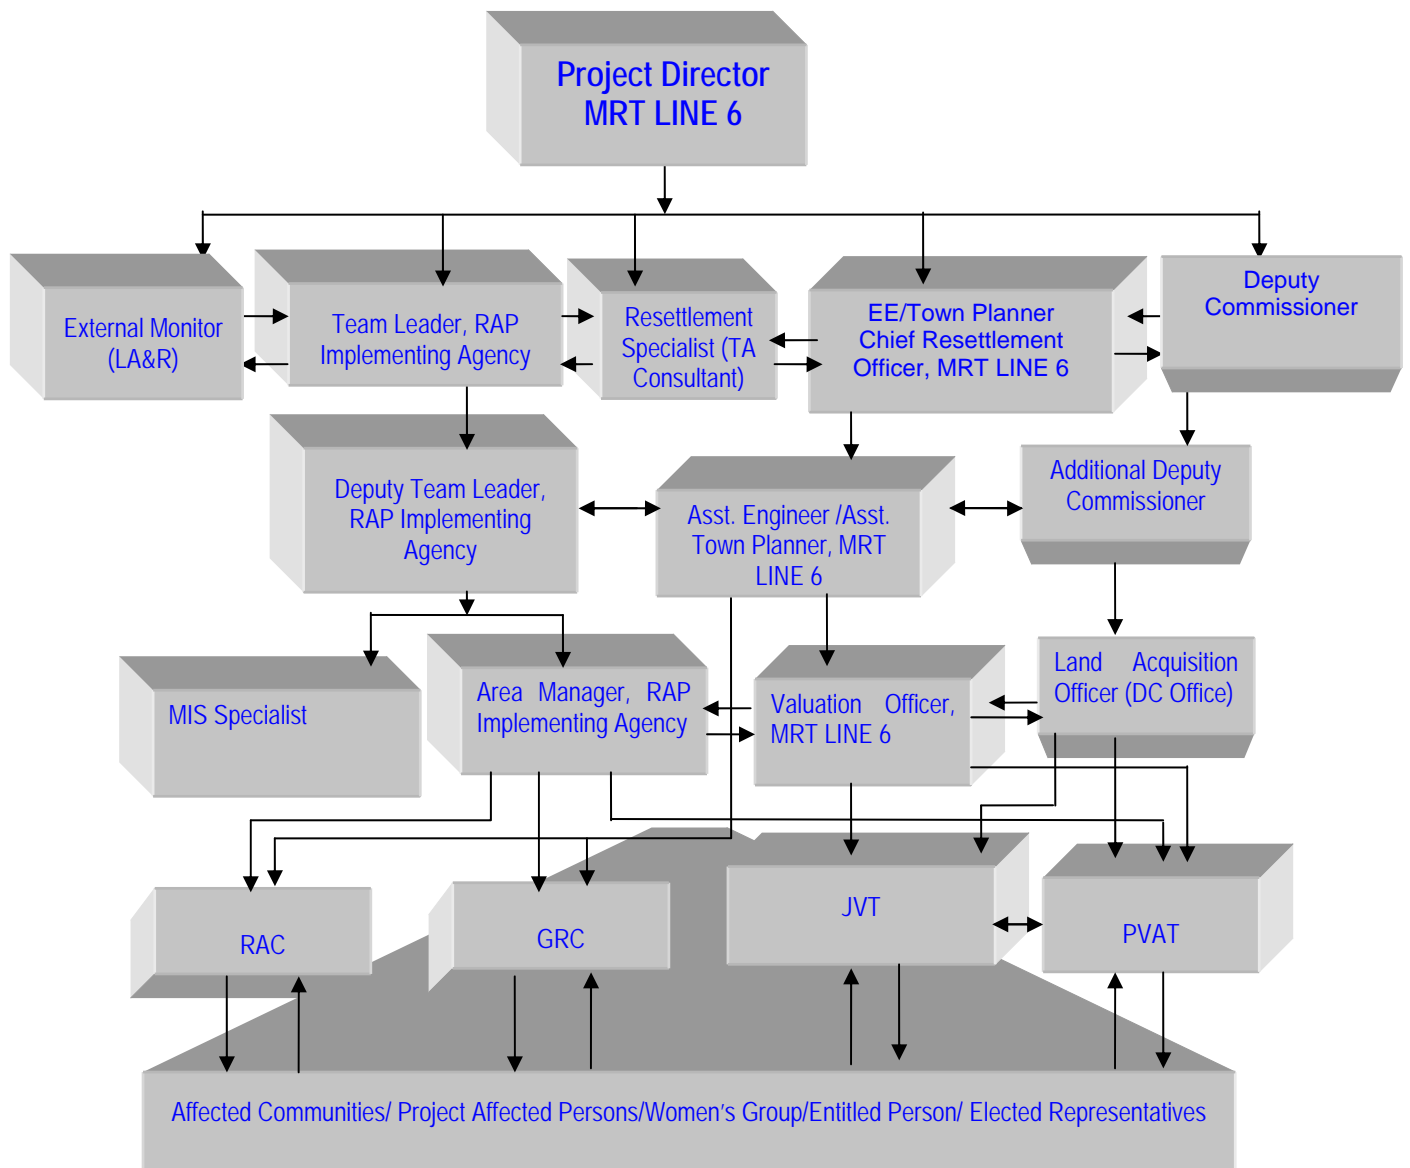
Project Director
MRT LINE 6

External Monitor (LA&R)

Team Leader, RAP Implementing Agency

Resettlement Specialist (TA Consultant)

EE/Town Planner Chief Resettlement Officer, MRT LINE 6

Deputy Commissioner

Deputy Team Leader, RAP Implementing Agency

Asst. Engineer /Asst. Town Planner, MRT LINE 6

Additional Deputy Commissioner

MIS Specialist

Area Manager, RAP Implementing Agency

Valuation Officer, MRT LINE 6

Land Acquisition Officer (DC Office)

RAC

GRC

JVT

PVAT

Affected Communities/ Project Affected Persons/Women's Group/Entitled Person/ Elected Representatives